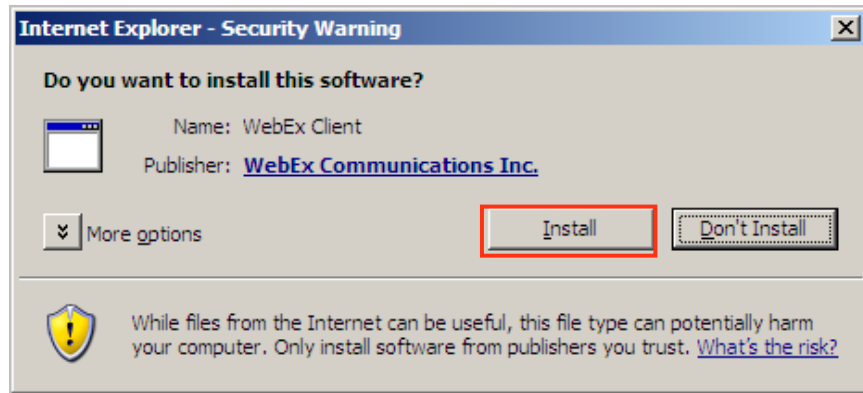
Internet Explorer - Security Warning

Do you want to install this software?

Name: WebEx Client

Publisher: WebEx Communications Inc.

More options

Install

Don't Install

While files from the Internet can be useful, this file type can potentially harm your computer. Only install software from publishers you trust. What's the risk?